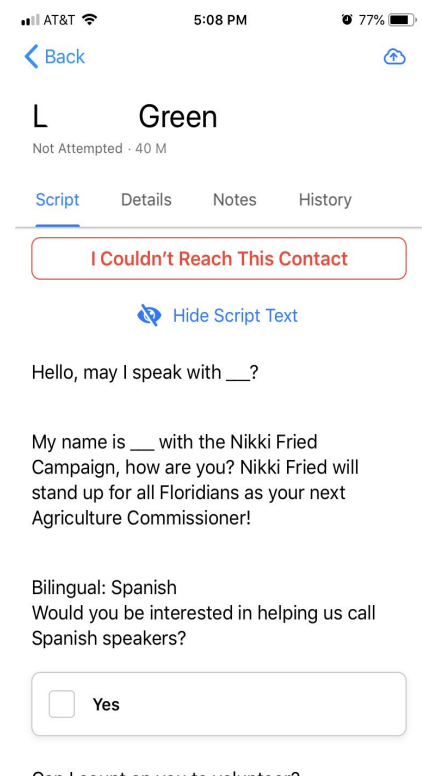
AT&T 5:08 PM 77%

Back

L Green

Not Attempted · 40 M

Script Details Notes History

I Couldn't Reach This Contact

Hide Script Text

Hello, may I speak with ___?

My name is ___ with the Nikki Fried Campaign, how are you? Nikki Fried will stand up for all Floridians as your next Agriculture Commissioner!

Bilingual: Spanish
Would you be interested in helping us call Spanish speakers?

Yes

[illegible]